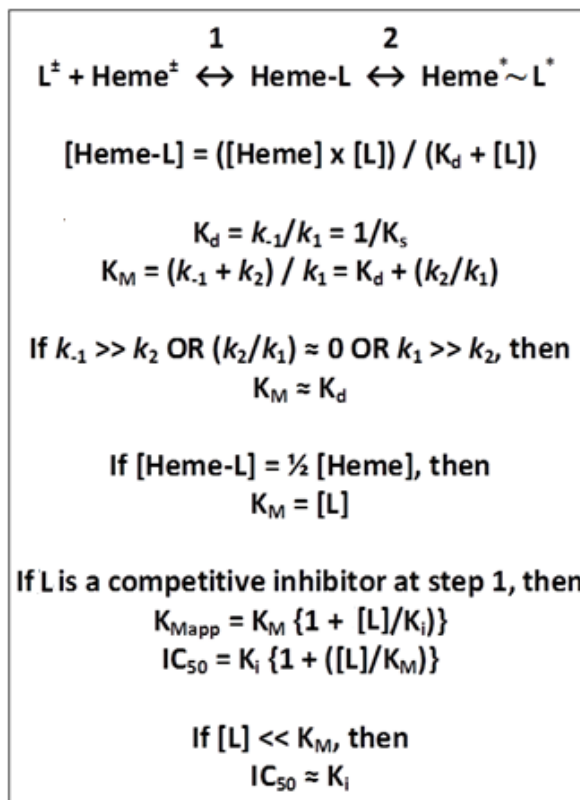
$L^{\pm} + Heme^{\pm} \overset{1}{\leftrightarrow} Heme\text{-}L \overset{2}{\leftrightarrow} Heme^{*}\sim L^{*}$

[Heme-L] = ([Heme] x [L]) / ($K_d$ + [L])

$K_d = k_{-1}/k_1 = 1/K_s$

$K_M = (k_{-1} + k_2) / k_1 = K_d + (k_2/k_1)$

If $k_{-1} >> k_2$ OR $(k_2/k_1) \approx 0$ OR $k_1 >> k_2$, then

$K_M \approx K_d$

If [Heme-L] = ½ [Heme], then

$K_M$ = [L]

If L is a competitive inhibitor at step 1, then

$K_{Mapp} = K_M \{1 + [L]/K_i\}$

$IC_{50} = K_i \{1 + ([L]/K_M)\}$

If $[L] << K_M$, then

$IC_{50} \approx K_i$